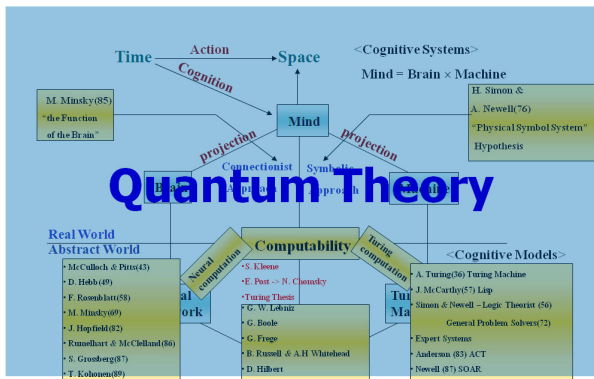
Time Action Space
Cognition
<Cognitive Systems>
Mind = Brain × Machine

M. Minsky(85)
"the Function of the Brain"

H. Simon &
A. Newell(76)
"Physical Symbol System"
Hypothesis

Mind
projection projection
Connectionist Approach
Symbolic Approach
Bra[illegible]
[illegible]

Quantum Theory

Real World
Abstract World
Computability
Neural computation
Turing computation
<Cognitive Models>

• McCulloch & Pitts(43)
• D. Hebb (49)
• F. Rosenblatt(58)
• M. Minsky(69)
• J. Hopfield(82)
• Rumelhart & McClelland (86)
• S. Grossberg(87)
• T. Kohonen(89)

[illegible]al
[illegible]ork

• S. Kleene
• E. Post -> N. Chomsky
• Turing Thesis

• G. W. Lebniz
• G. Boole
• G. Frege
• B. Russell & A.H Whitehead
• D. Hilbert

Turi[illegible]
Ma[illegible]

• A. Turing(36) Turing Machine
• J. McCarthy(57) Lisp
• Simon & Newell – Logic Theorist (56)
General Problem Solvers(72)
• Expert Systems
• Anderson (83) ACT
• Newell (87) SOAR